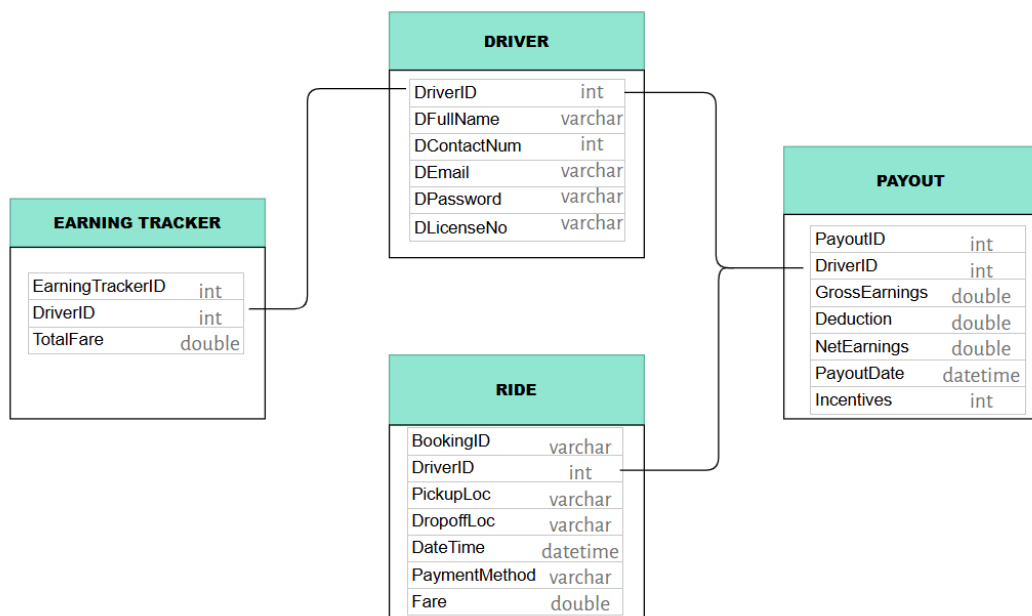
DRIVER

| DriverID | int |
|---|---|
| DFullName | varchar |
| DContactNum | int |
| DEmail | varchar |
| DPassword | varchar |
| DLicenseNo | varchar |

EARNING TRACKER

| EarningTrackerID | int |
|---|---|
| DriverID | int |
| TotalFare | double |

PAYOUT

| PayoutID | int |
|---|---|
| DriverID | int |
| GrossEarnings | double |
| Deduction | double |
| NetEarnings | double |
| PayoutDate | datetime |
| Incentives | int |

RIDE

| BookingID | varchar |
|---|---|
| DriverID | int |
| PickupLoc | varchar |
| DropoffLoc | varchar |
| DateTime | datetime |
| PaymentMethod | varchar |
| Fare | double |